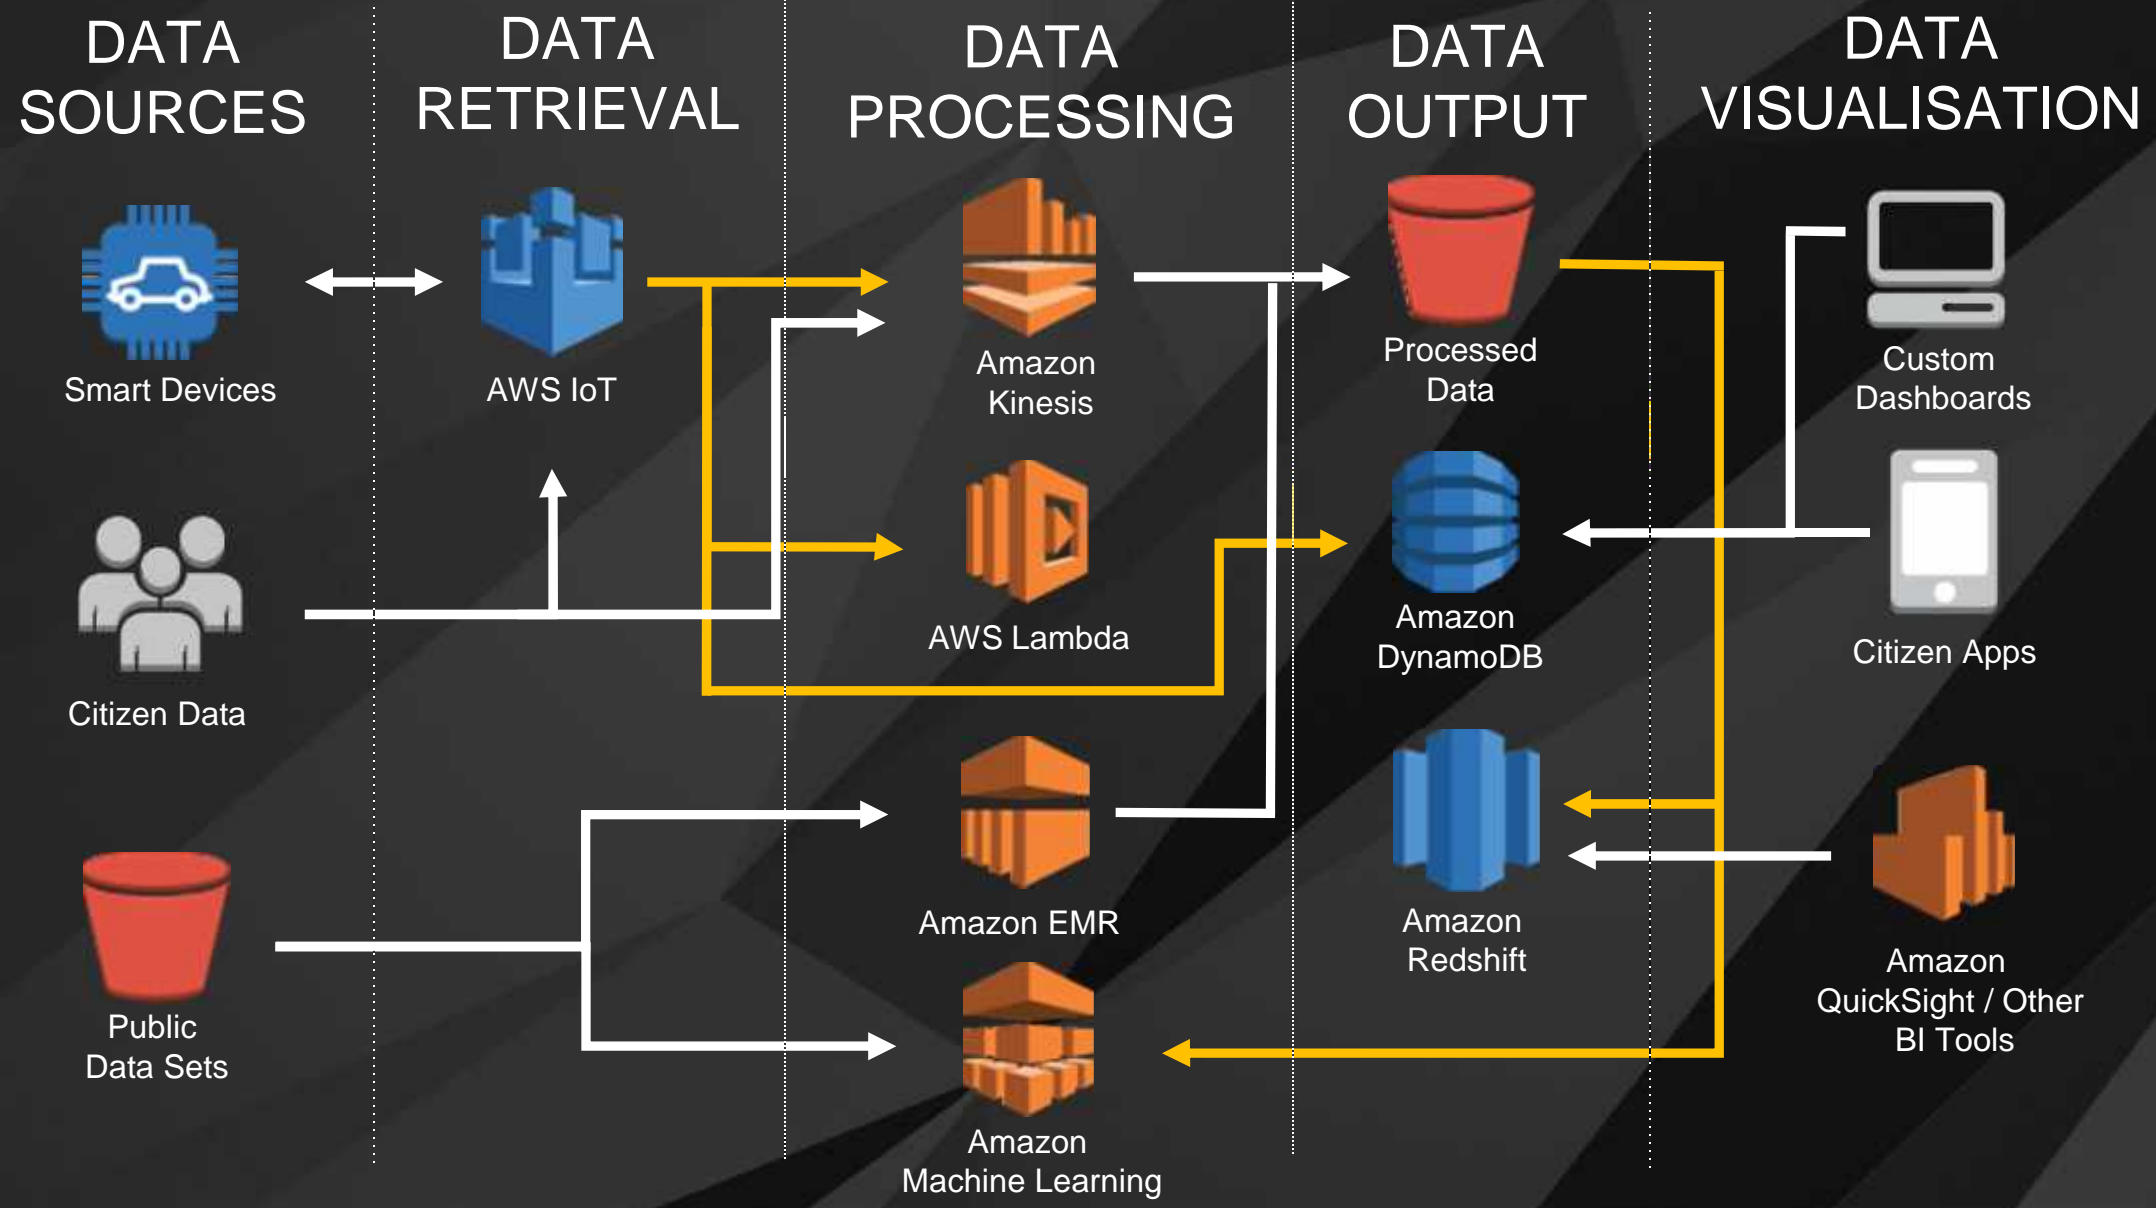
DATA SOURCES

DATA RETRIEVAL

DATA PROCESSING

DATA OUTPUT

DATA VISUALISATION

Smart Devices

AWS IoT

Amazon Kinesis

Processed Data

Custom Dashboards

Citizen Data

AWS Lambda

Amazon DynamoDB

Citizen Apps

Amazon EMR

Amazon Redshift

Public Data Sets

Amazon QuickSight / Other BI Tools

Amazon Machine Learning